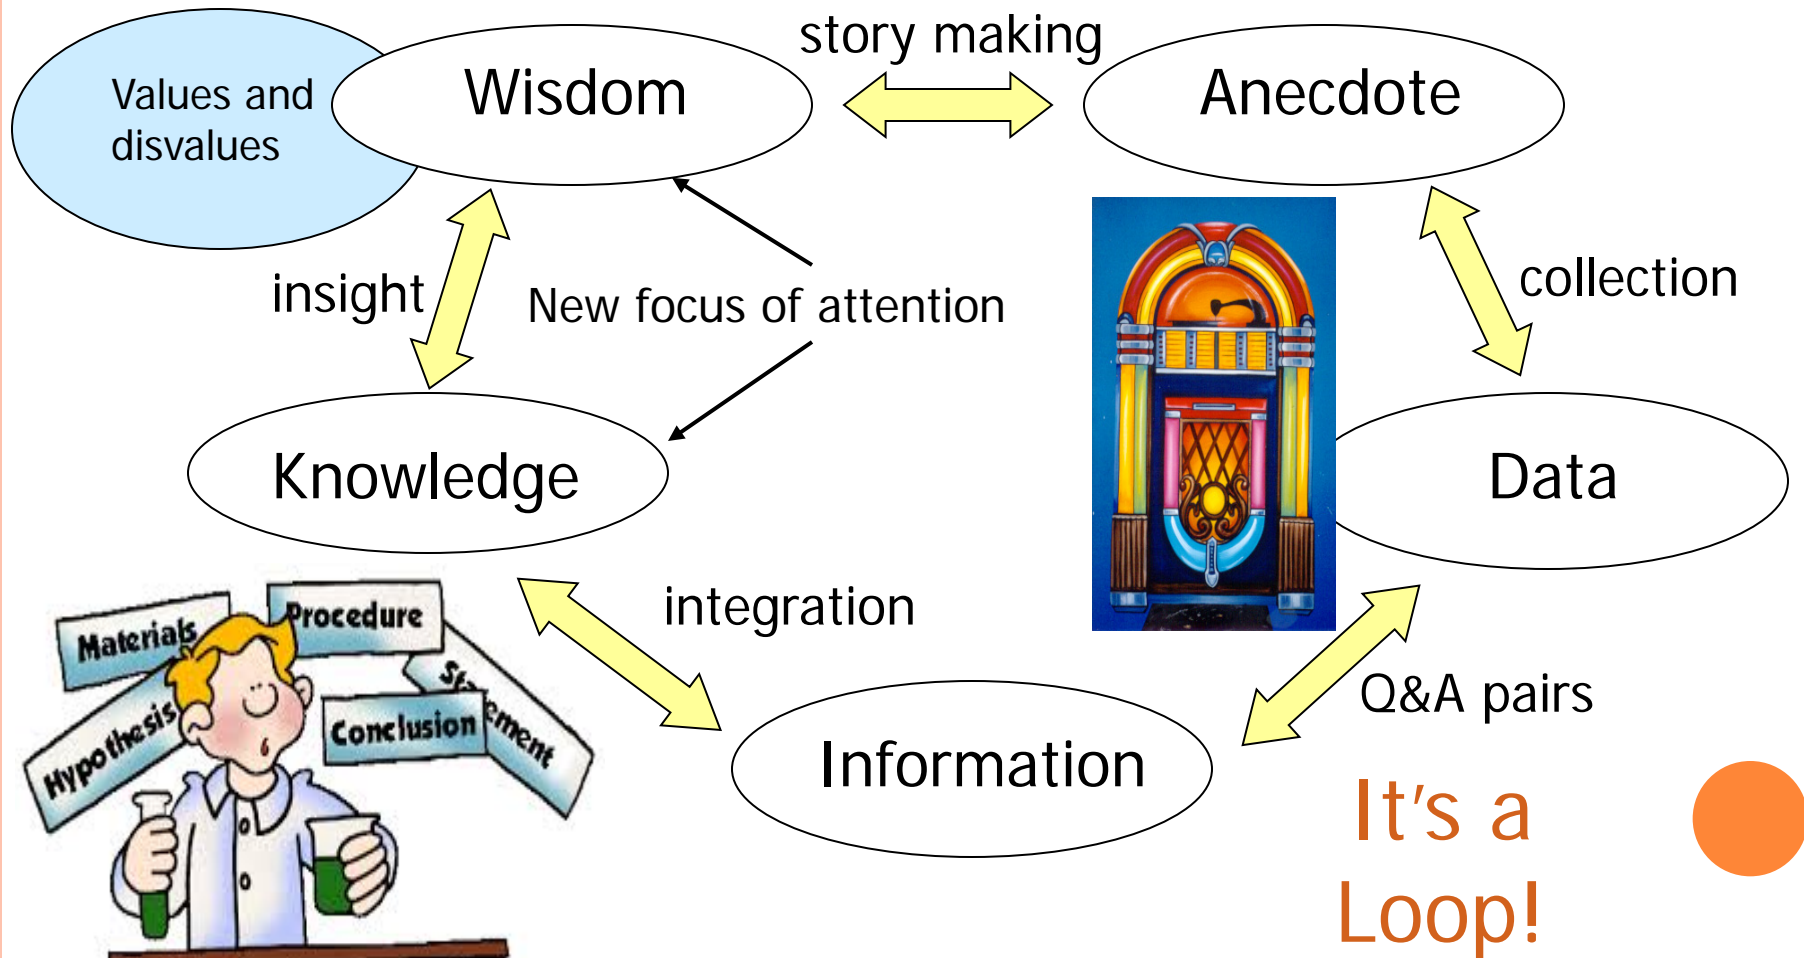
Values and disvalues

Wisdom

story making

Anecdote

insight

New focus of attention

collection

Knowledge

Data

integration

Materials

Procedure

Hypothesis

Conclusion

Statement

Information

Q&A pairs

It's a Loop!